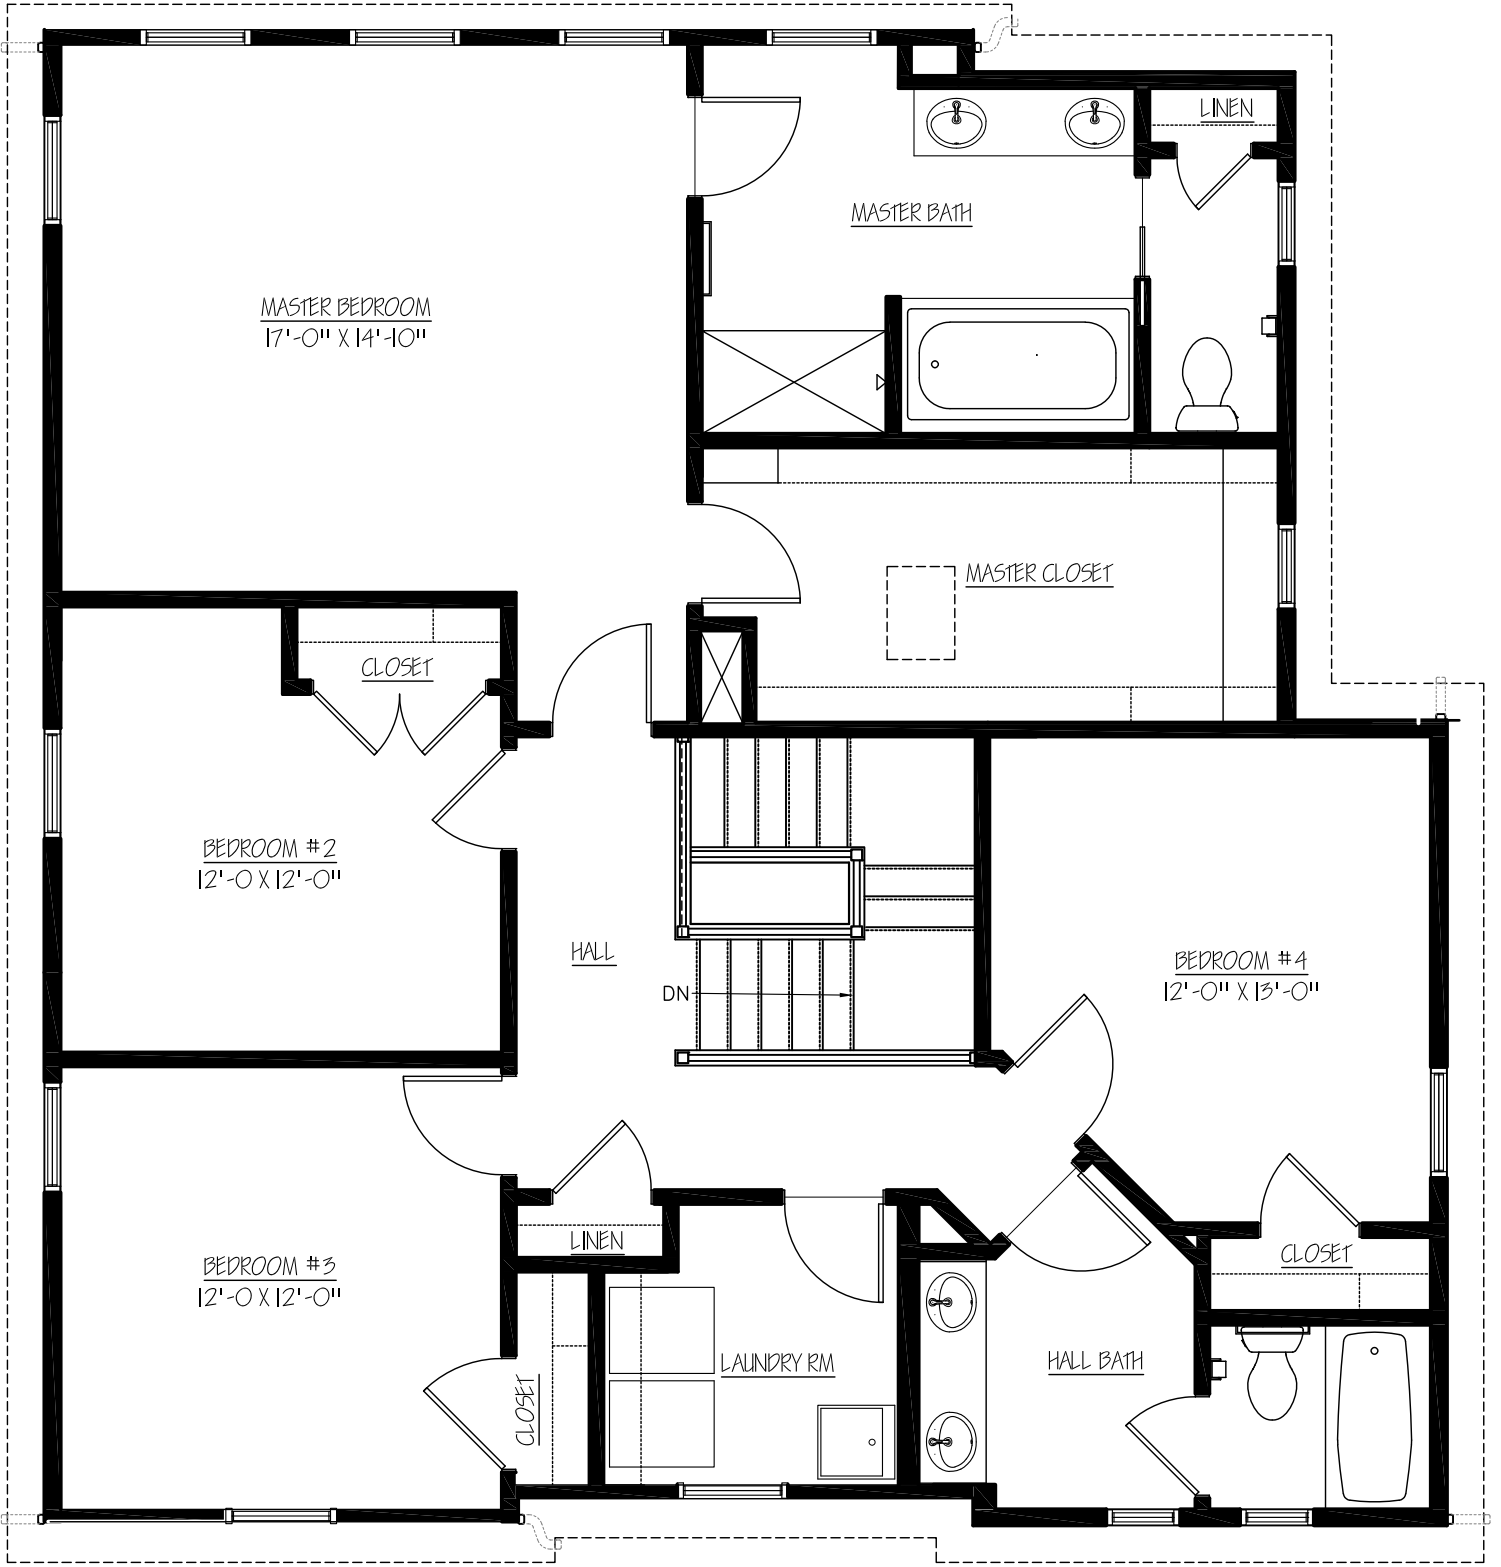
LINEN

MASTER BATH

MASTER BEDROOM
17'-0" X 14'-10"

MASTER CLOSET

CLOSET

BEDROOM #2
12'-0 X 12'-0"

HALL

DN

BEDROOM #4
12'-0" X 13'-0"

LINEN

CLOSET

BEDROOM #3
12'-0 X 12'-0"

LAUNDRY RM

HALL BATH

CLOSET